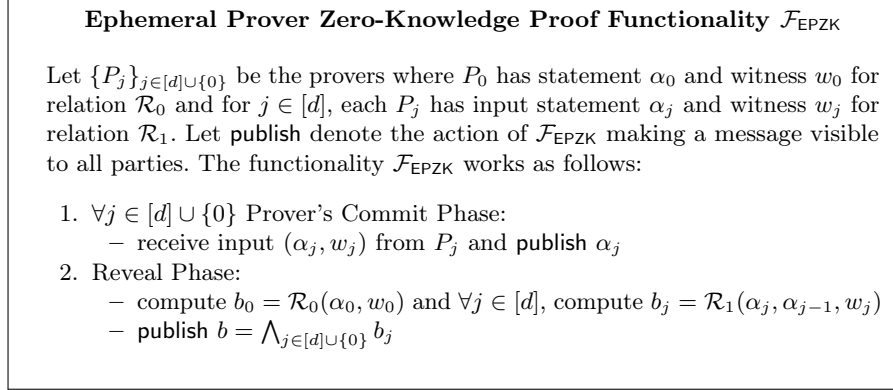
**Ephemeral Prover Zero-Knowledge Proof Functionality $\mathcal{F}_{\mathsf{EPZK}}$**

Let $\{P_j\}_{j\in[d]\cup\{0\}}$ be the provers where $P_0$ has statement $\alpha_0$ and witness $w_0$ for relation $\mathcal{R}_0$ and for $j \in [d]$, each $P_j$ has input statement $\alpha_j$ and witness $w_j$ for relation $\mathcal{R}_1$. Let publish denote the action of $\mathcal{F}_{\mathsf{EPZK}}$ making a message visible to all parties. The functionality $\mathcal{F}_{\mathsf{EPZK}}$ works as follows:

1. $\forall j \in [d] \cup \{0\}$ Prover's Commit Phase:
– receive input $(\alpha_j, w_j)$ from $P_j$ and publish $\alpha_j$
2. Reveal Phase:
– compute $b_0 = \mathcal{R}_0(\alpha_0, w_0)$ and $\forall j \in [d]$, compute $b_j = \mathcal{R}_1(\alpha_j, \alpha_{j-1}, w_j)$
– publish $b = \bigwedge_{j\in[d]\cup\{0\}} b_j$